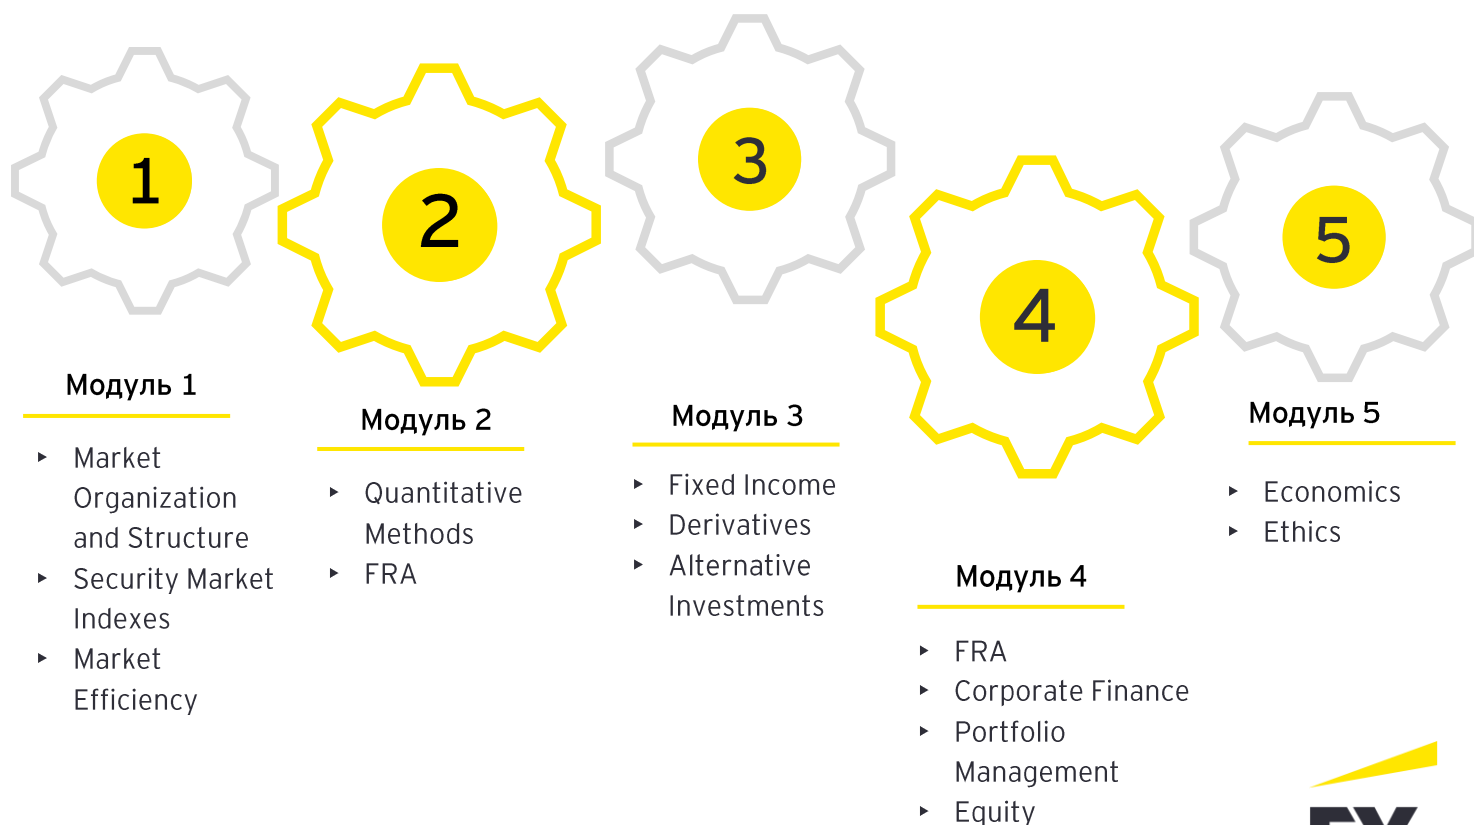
1

2

3

4

5

Модуль 1

- Market Organization and Structure
- Security Market Indexes
- Market Efficiency

Модуль 2

- Quantitative Methods
- FRA

Модуль 3

- Fixed Income
- Derivatives
- Alternative Investments

Модуль 4

- FRA
- Corporate Finance
- Portfolio Management
- Equity

Модуль 5

- Economics
- Ethics